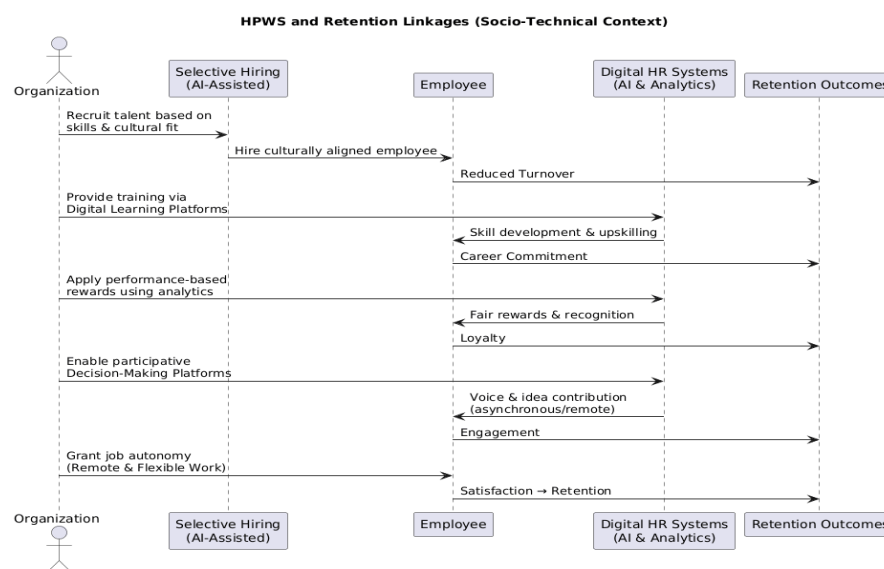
HPWS and Retention Linkages (Socio-Technical Context)

Organization

Selective Hiring (AI-Assisted)

Employee

Digital HR Systems (AI & Analytics)

Retention Outcomes

Recruit talent based on skills & cultural fit

Hire culturally aligned employee

Reduced Turnover

Provide training via Digital Learning Platforms

Skill development & upskilling

Career Commitment

Apply performance-based rewards using analytics

Fair rewards & recognition

Loyalty

Enable participative Decision-Making Platforms

Voice & idea contribution (asynchronous/remote)

Engagement

Grant job autonomy (Remote & Flexible Work)

Satisfaction → Retention

Organization

Selective Hiring (AI-Assisted)

Employee

Digital HR Systems (AI & Analytics)

Retention Outcomes